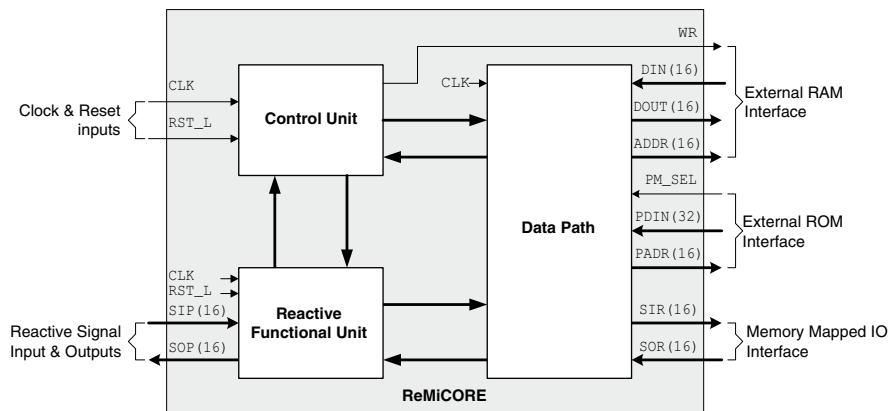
WR
CLK
Clock & Reset inputs
RST_L
Control Unit
CLK
DIN(16)
DOUT(16)
ADDR(16)
External RAM Interface
PM_SEL
Data Path
PDIN(32)
External ROM Interface
PADR(16)
CLK
RST_L
SIP(16)
Reactive Functional Unit
Reactive Signal Input & Outputs
SOP(16)
SIR(16)
SOR(16)
Memory Mapped IO Interface
ReMiCORE